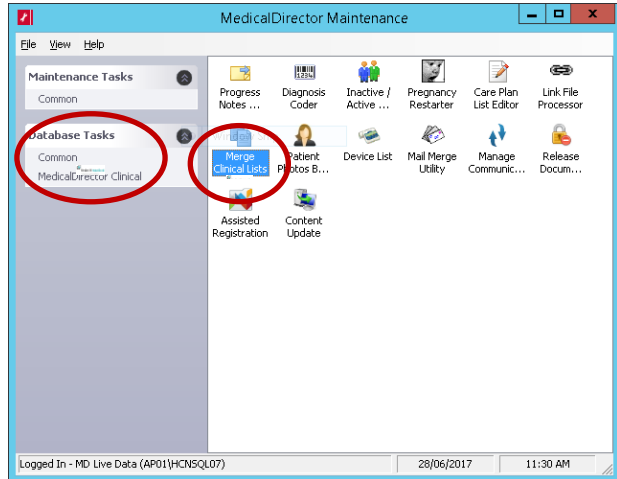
MedicalDirector Maintenance

File View Help

Maintenance Tasks

Common

Database Tasks

Common

MedicalDirector Clinical

Progress Notes ...

Diagnosis Coder

Inactive / Active ...

Pregnancy Restarter

Care Plan List Editor

Link File Processor

Merge Clinical Lists

Patient Photos B...

Device List

Mail Merge Utility

Manage Communic...

Release Docum...

Assisted Registration

Content Update

Logged In - MD Live Data (AP01\HCNSQL07)

28/06/2017

11:30 AM